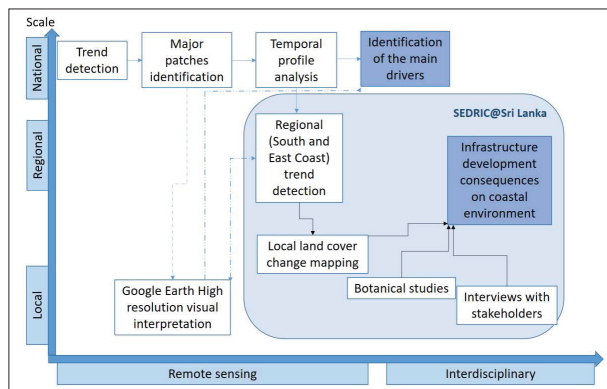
Scale

National

Regional

Local

Trend detection

Major patches identification

Temporal profile analysis

Identification of the main drivers

SEDRIC@Sri Lanka

Regional (South and East Coast) trend detection

Infrastructure development consequences on coastal environment

Local land cover change mapping

Google Earth High resolution visual interpretation

Botanical studies

Interviews with stakeholders

Remote sensing

Interdisciplinary